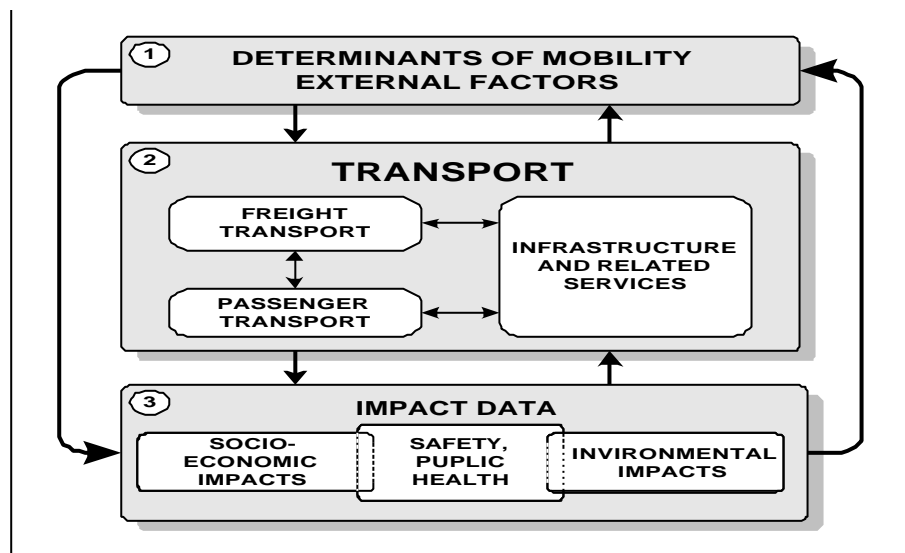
1
DETERMINANTS OF MOBILITY
EXTERNAL FACTORS

2
TRANSPORT

FREIGHT TRANSPORT

PASSENGER TRANSPORT

INFRASTRUCTURE AND RELATED SERVICES

3
IMPACT DATA

SOCIO-ECONOMIC IMPACTS

SAFETY, PUPLIC HEALTH

INVIRONMENTAL IMPACTS